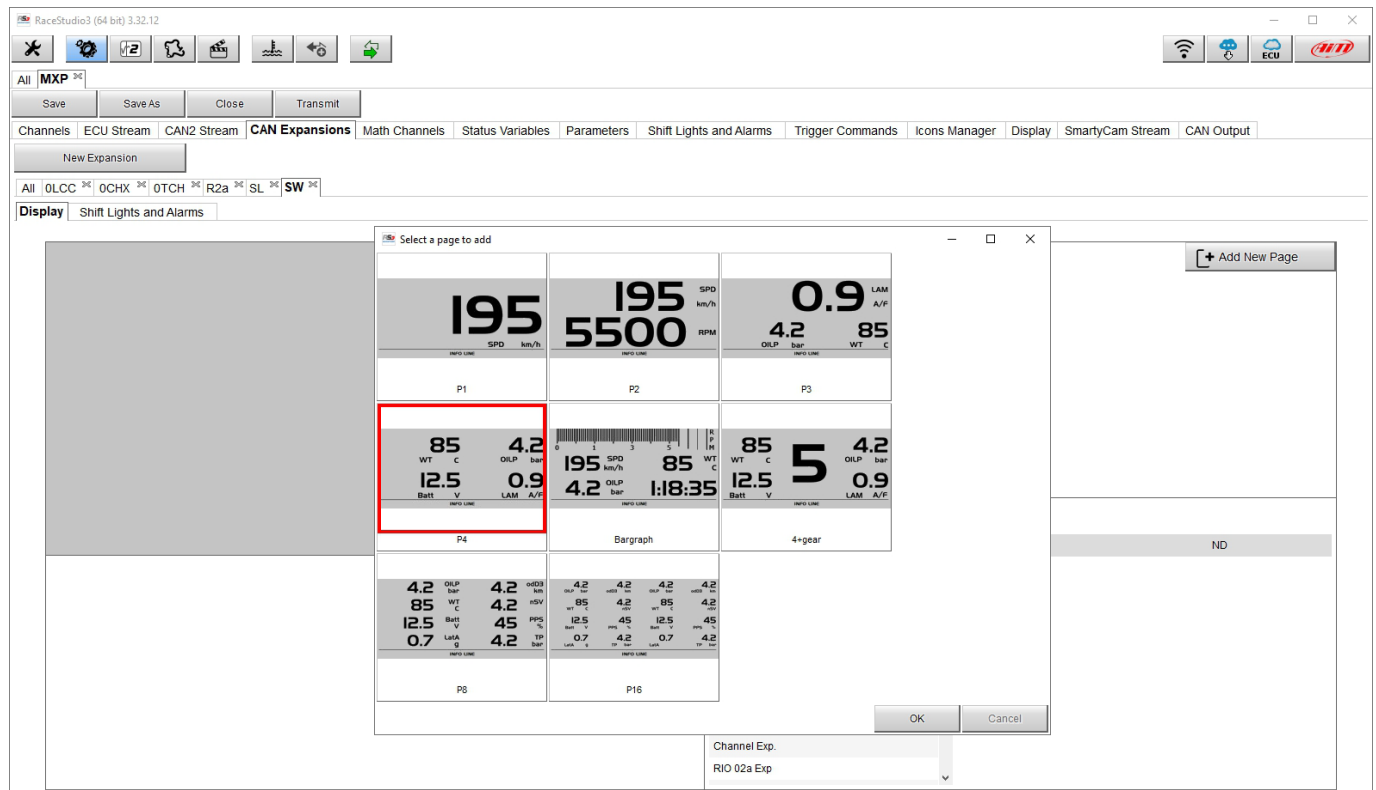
RaceStudio3 (64 bit) 3.32.12

ECU

All MXP

Save | Save As | Close | Transmit

Channels | ECU Stream | CAN2 Stream | CAN Expansions | Math Channels | Status Variables | Parameters | Shift Lights and Alarms | Trigger Commands | Icons Manager | Display | SmartyCam Stream | CAN Output

New Expansion

All | 0LCC | 0CHX | 0TCH | R2a | SL | SW

Display | Shift Lights and Alarms

Add New Page

Select a page to add

195 SPD km/h INFO LINE
P1

195 SPD km/h 5500 RPM INFO LINE
P2

0.9 LAM A/F 4.2 OILP bar 85 WT C INFO LINE
P3

85 WT C 4.2 OILP bar 12.5 Batt V 0.9 LAM A/F INFO LINE
P4

0 1 3 5 R P M 195 SPD km/h 85 WT C 4.2 OILP bar 1:18:35 INFO LINE
Bargraph

85 WT C 5 4.2 OILP bar 12.5 Batt V 0.9 LAM A/F INFO LINE
4+gear

4.2 OILP bar 4.2 odD3 km 85 WT C 4.2 nSV 12.5 Batt V 45 PPS % 0.7 LatA g 4.2 TP bar INFO LINE
P8

4.2 OILP bar 4.2 odD3 km 4.2 OILP bar 4.2 odD3 km 85 WT C 4.2 nSV 85 WT C 4.2 nSV 12.5 Batt V 45 PPS % 12.5 Batt V 45 PPS % 0.7 LatA g 4.2 TP bar 0.7 LatA 4.2 TP bar INFO LINE
P16

OK | Cancel

ND

Channel Exp.
RIO 02a Exp